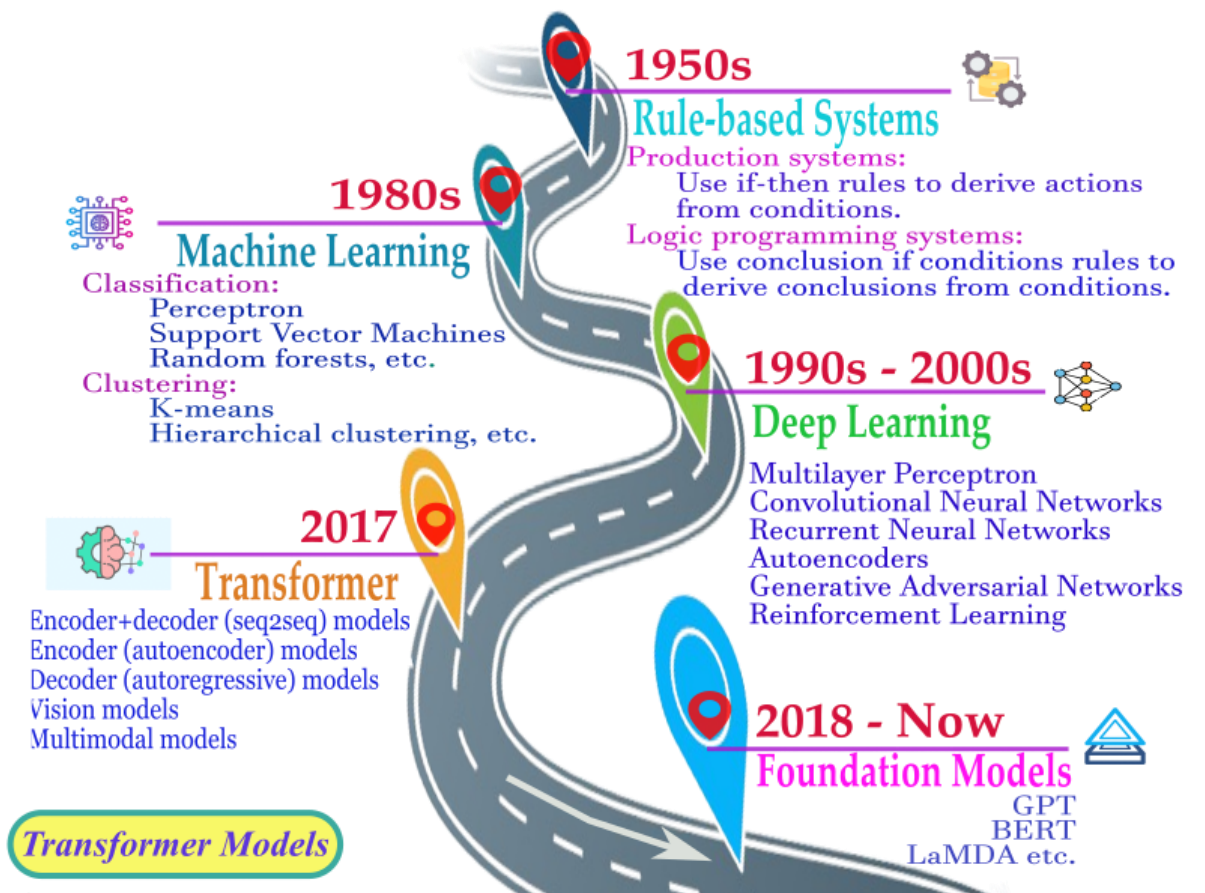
1950s
Rule-based Systems
Production systems:
Use if-then rules to derive actions from conditions.
Logic programming systems:
Use conclusion if conditions rules to derive conclusions from conditions.

1980s
Machine Learning
Classification:
Perceptron
Support Vector Machines
Random forests, etc.
Clustering:
K-means
Hierarchical clustering, etc.

1990s - 2000s
Deep Learning
Multilayer Perceptron
Convolutional Neural Networks
Recurrent Neural Networks
Autoencoders
Generative Adversarial Networks
Reinforcement Learning

2017
Transformer
Encoder+decoder (seq2seq) models
Encoder (autoencoder) models
Decoder (autoregressive) models
Vision models
Multimodal models

2018 - Now
Foundation Models
GPT
BERT
LaMDA etc.

Transformer Models